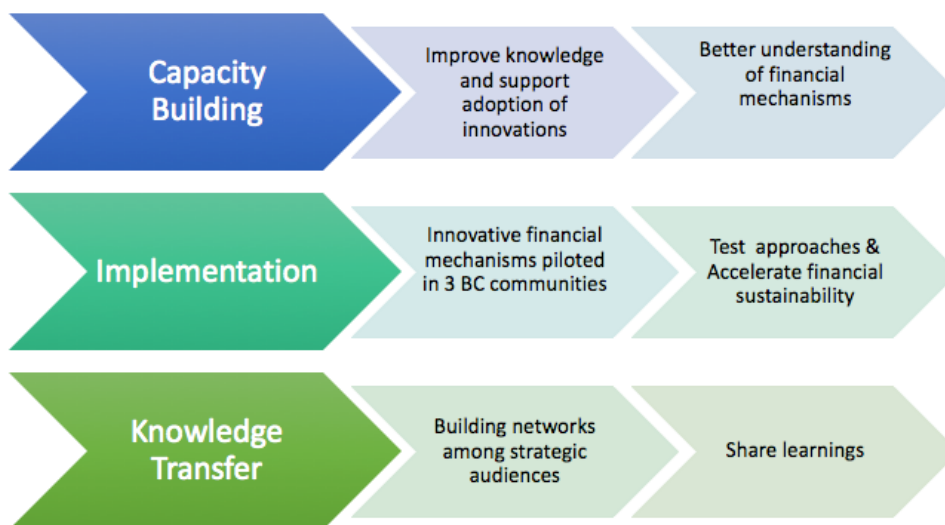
Capacity Building

Improve knowledge and support adoption of innovations

Better understanding of financial mechanisms

Implementation

Innovative financial mechanisms piloted in 3 BC communities

Test approaches & Accelerate financial sustainability

Knowledge Transfer

Building networks among strategic audiences

Share learnings